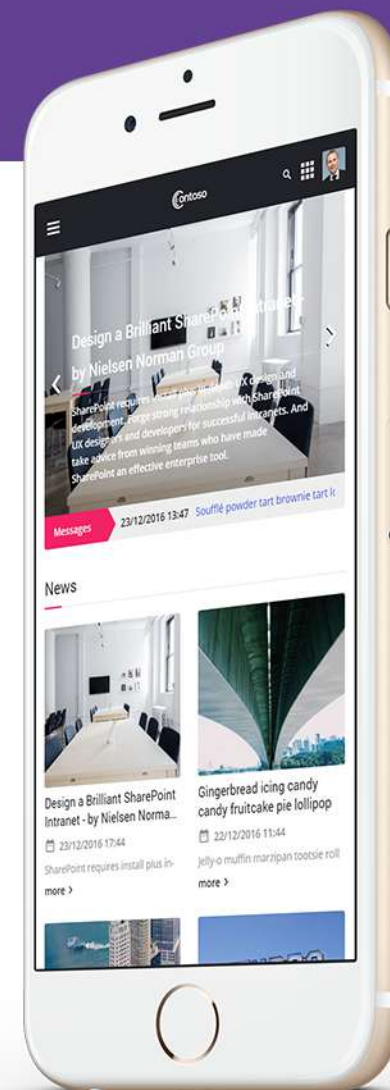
Contoso

Design a Brilliant SharePoint Intranet by Nielsen Norman Group

SharePoint requires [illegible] UX design and development. Forge strong relationship with SharePoint UX designers and developers for successful intranets. And take advice from winning teams who have made SharePoint an effective enterprise tool.

Messages 23/12/2016 13:47 Soufflé powder tart brownie tart ic

News

Design a Brilliant SharePoint Intranet - by Nielsen Norma...
23/12/2016 17:44
SharePoint requires install plus in-
more >

Gingerbread icing candy candy fruitcake pie lollipop
22/12/2016 11:44
Jelly-o muffin marzipan tootsie roll
more >